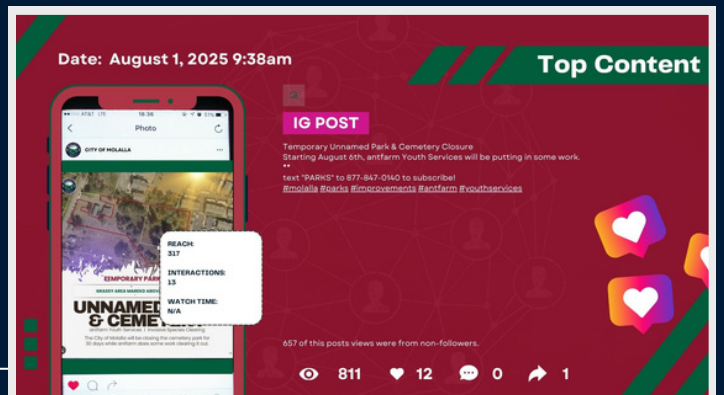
Date: August 1, 2025 9:38am

Top Content

AT&T 18:36 51%

Photo

CITY OF MOLALLA

TEMPORARY PARK

GRASSY AREA MARKED ABOVE

UNNAMED & CEMETERY

antfarm Youth Services | Invasive Species Clearing

The City of Molalla will be closing the cemetery park for 30 days while antfarm does some weed clearing it out.

REACH:
317

INTERACTIONS:
13

WATCH TIME:
N/A

IG POST

Temporary Unnamed Park & Cemetery Closure
Starting August 6th, antfarm Youth Services will be putting in some work.
**
text "PARKS" to 877-847-0140 to subscribe!
#molalla #parks #improvements #antfarm #youthservices

657 of this posts views were from non-followers.

811 12 0 1